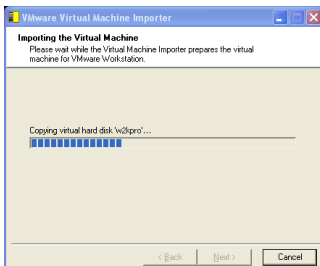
VMware Virtual Machine Importer

Importing the Virtual Machine
Please wait while the Virtual Machine Importer prepares the virtual machine for VMware Workstation.

Copying virtual hard disk 'w2kpro'...

< Back | Next > | Cancel